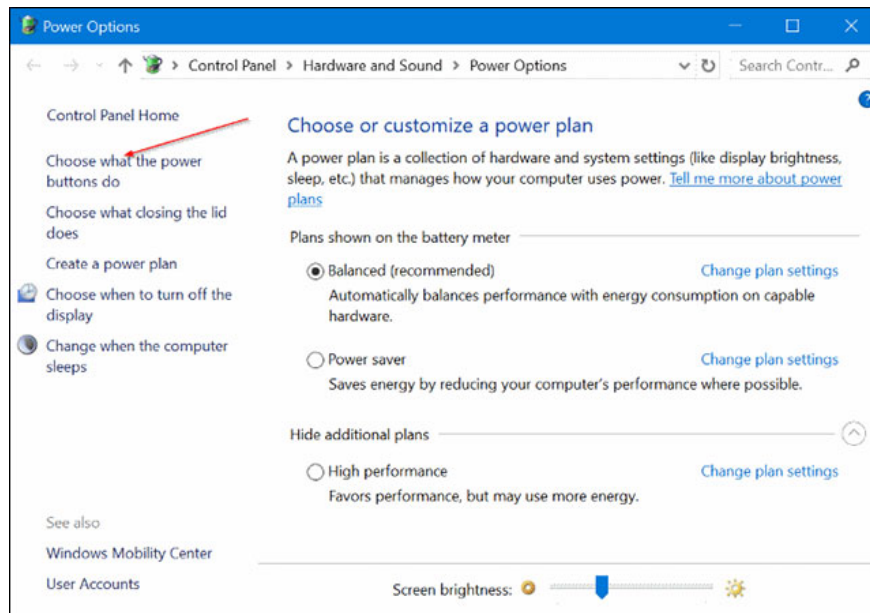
Power Options

Control Panel > Hardware and Sound > Power Options

Search Contr...

Control Panel Home

Choose what the power buttons do

Choose what closing the lid does

Create a power plan

Choose when to turn off the display

Change when the computer sleeps

See also

Windows Mobility Center

User Accounts

Choose or customize a power plan

A power plan is a collection of hardware and system settings (like display brightness, sleep, etc.) that manages how your computer uses power. Tell me more about power plans

Plans shown on the battery meter

Balanced (recommended)

Change plan settings

Automatically balances performance with energy consumption on capable hardware.

Power saver

Change plan settings

Saves energy by reducing your computer's performance where possible.

Hide additional plans

High performance

Change plan settings

Favors performance, but may use more energy.

Screen brightness: